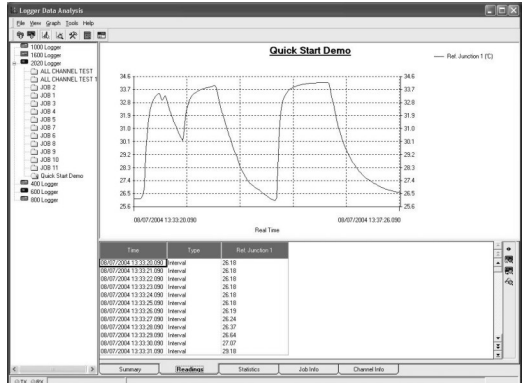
Logger Data Analysis

File View Graph Tools Help

1000 Logger
1600 Logger
2020 Logger
ALL CHANNEL TEST
ALL CHANNEL TEST 1
JOB 2
JOB 1
JOB 3
JOB 4
JOB 5
JOB 7
JOB 6
JOB 8
JOB 9
JOB 10
JOB 11
Quick Start Demo
400 Logger
600 Logger
800 Logger

Quick Start Demo

— Ref. Junction 1 (C)

34.6
33.7
32.8
31.9
31.0
30.1
29.2
28.3
27.4
26.5
25.6

08/07/2004 13:33:20.090
08/07/2004 13:37:26.090
Real Time

| Time | Type | Ref. Junction 1 |
|---|---|---|
| 08/07/2004 13:33:20.090 | Interval | 26.18 |
| 08/07/2004 13:33:21.090 | Interval | 26.18 |
| 08/07/2004 13:33:22.090 | Interval | 26.18 |
| 08/07/2004 13:33:23.090 | Interval | 26.18 |
| 08/07/2004 13:33:24.090 | Interval | 26.18 |
| 08/07/2004 13:33:25.090 | Interval | 26.18 |
| 08/07/2004 13:33:26.090 | Interval | 26.19 |
| 08/07/2004 13:33:27.090 | Interval | 26.24 |
| 08/07/2004 13:33:28.090 | Interval | 26.37 |
| 08/07/2004 13:33:29.090 | Interval | 26.64 |
| 08/07/2004 13:33:30.090 | Interval | 27.07 |
| 08/07/2004 13:33:31.090 | Interval | 29.18 |

Summary
Readings
Statistics
Job Info
Channel Info